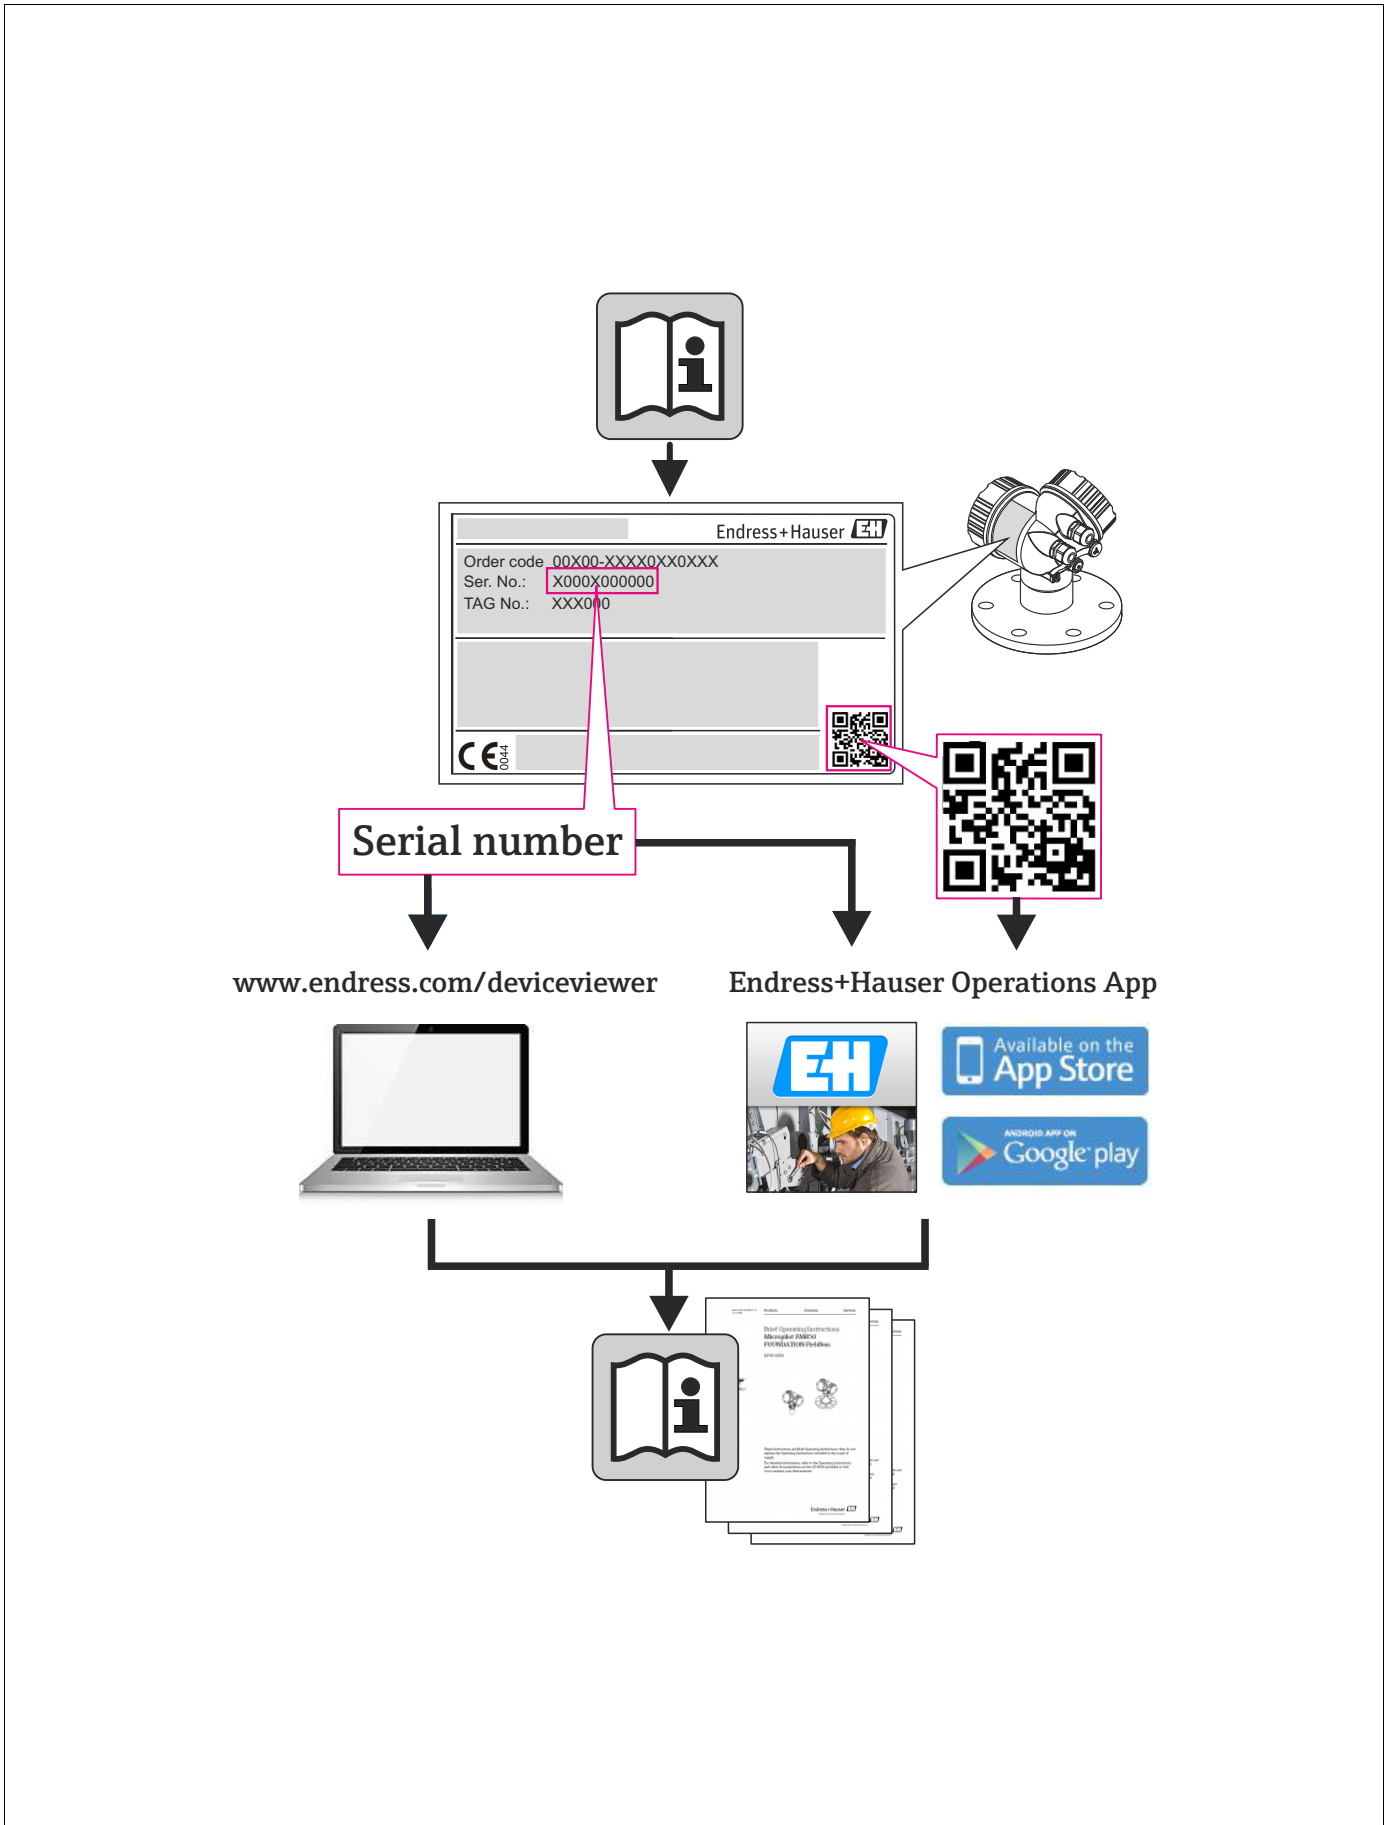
Endress+Hauser

Order code 00X00-XXXX0XX0XXX
Ser. No.: X000X000000
TAG No.: XXX000

0044

Serial number

www.endress.com/deviceviewer

Endress+Hauser Operations App

Available on the App Store

ANDROID APP ON Google play

Brief Operating Instructions
Micropilot FMR50
FOUNDATION Fieldbus

Endress+Hauser